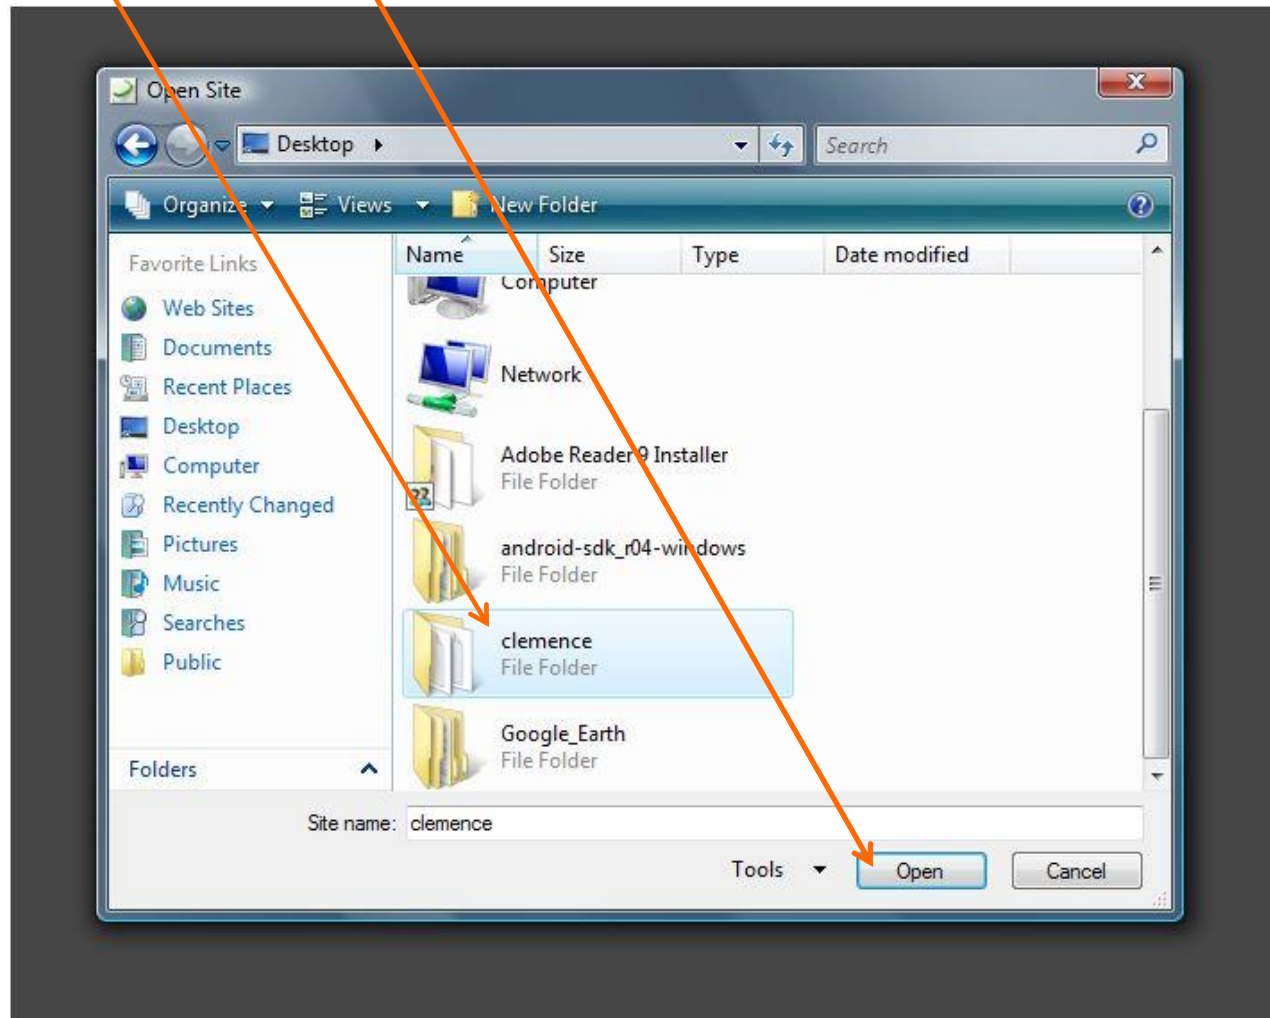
Open Site

Desktop

Search

Organize Views New Folder

Favorite Links

Web Sites

Documents

Recent Places

Desktop

Computer

Recently Changed

Pictures

Music

Searches

Public

Folders

| Name | Size | Type | Date modified |
|---|---|---|---|

Computer

Network

Adobe Reader 9 Installer
File Folder

android-sdk_r04-windows
File Folder

clemence
File Folder

Google_Earth
File Folder

Site name: clemence

Tools

Open

Cancel